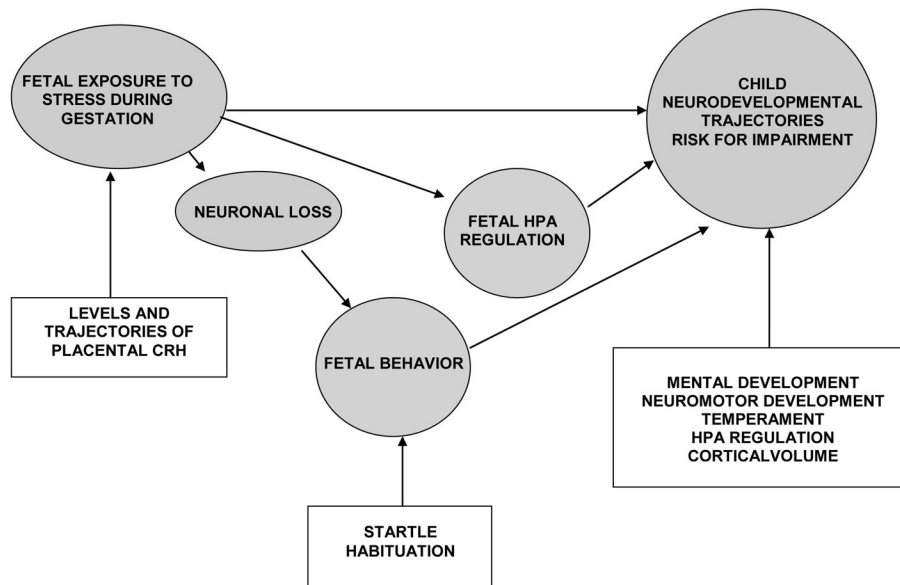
FETAL EXPOSURE TO STRESS DURING GESTATION

CHILD NEURODEVELOPMENTAL TRAJECTORIES RISK FOR IMPAIRMENT

NEURONAL LOSS

FETAL HPA REGULATION

LEVELS AND TRAJECTORIES OF PLACENTAL CRH

FETAL BEHAVIOR

MENTAL DEVELOPMENT
NEUROMOTOR DEVELOPMENT
TEMPERAMENT
HPA REGULATION
CORTICALVOLUME

STARTLE
HABITUATION